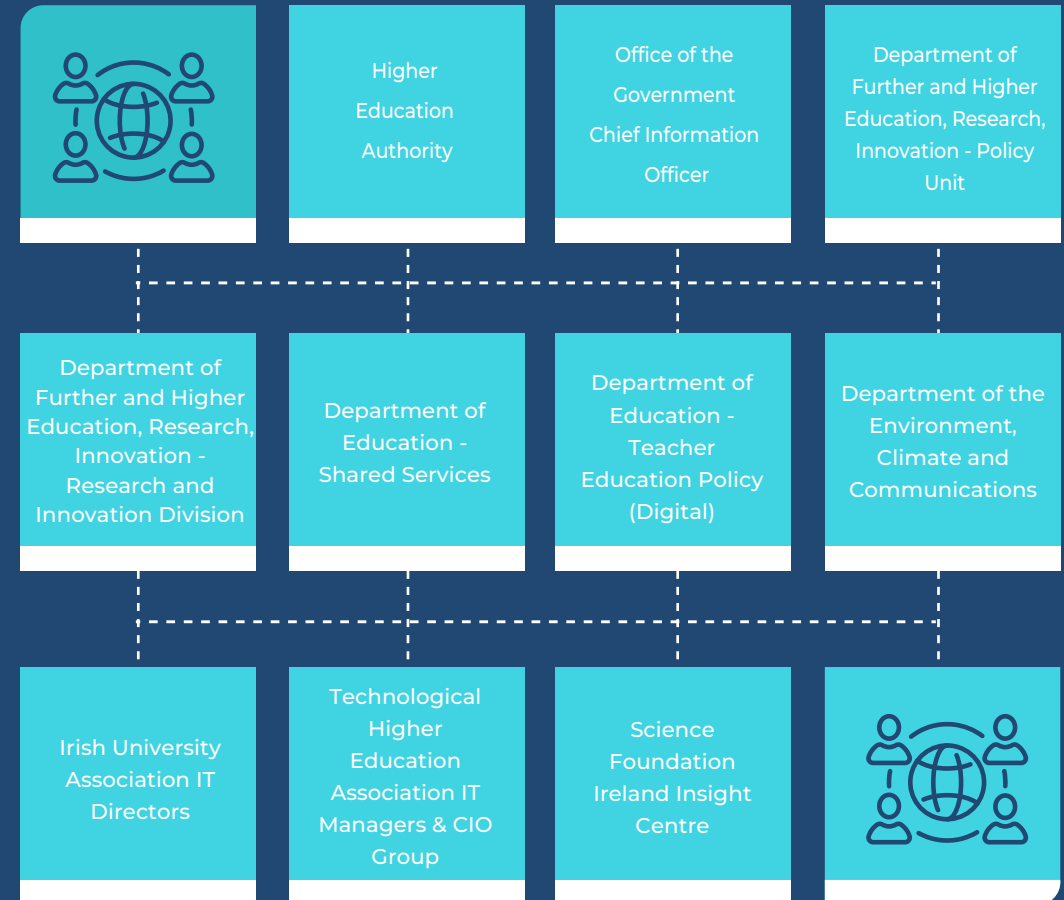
Higher Education Authority

Office of the Government Chief Information Officer

Department of Further and Higher Education, Research, Innovation - Policy Unit

Department of Further and Higher Education, Research, Innovation - Research and Innovation Division

Department of Education - Shared Services

Department of Education - Teacher Education Policy (Digital)

Department of the Environment, Climate and Communications

Irish University Association IT Directors

Technological Higher Education Association IT Managers & CIO Group

Science Foundation Ireland Insight Centre